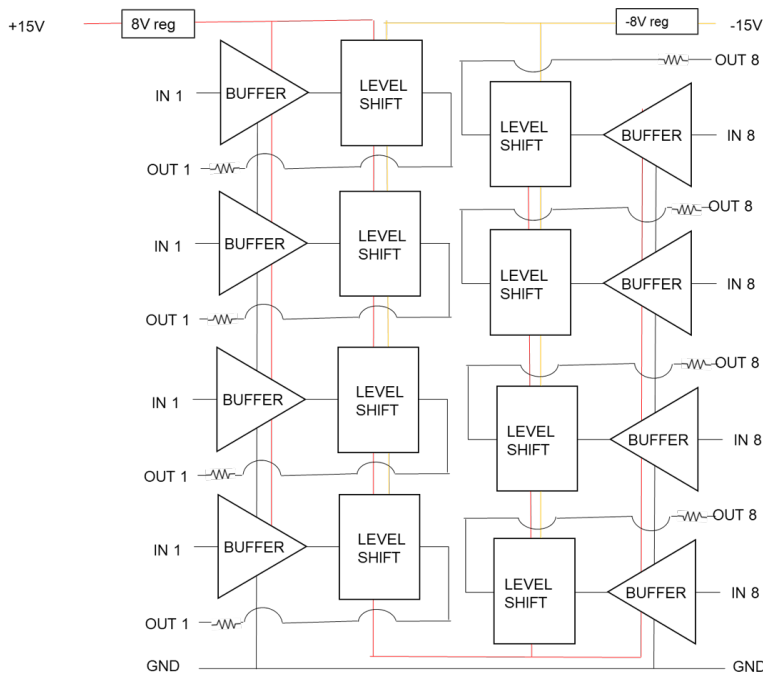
+15V
8V reg
-8V reg
-15V

OUT 8
IN 1
BUFFER
LEVEL SHIFT
LEVEL SHIFT
BUFFER
IN 8
OUT 1

OUT 8
IN 1
BUFFER
LEVEL SHIFT
LEVEL SHIFT
BUFFER
IN 8
OUT 1

OUT 8
IN 1
BUFFER
LEVEL SHIFT
LEVEL SHIFT
BUFFER
IN 8
OUT 1

OUT 8
IN 1
BUFFER
LEVEL SHIFT
LEVEL SHIFT
BUFFER
IN 8
OUT 1

GND
GND